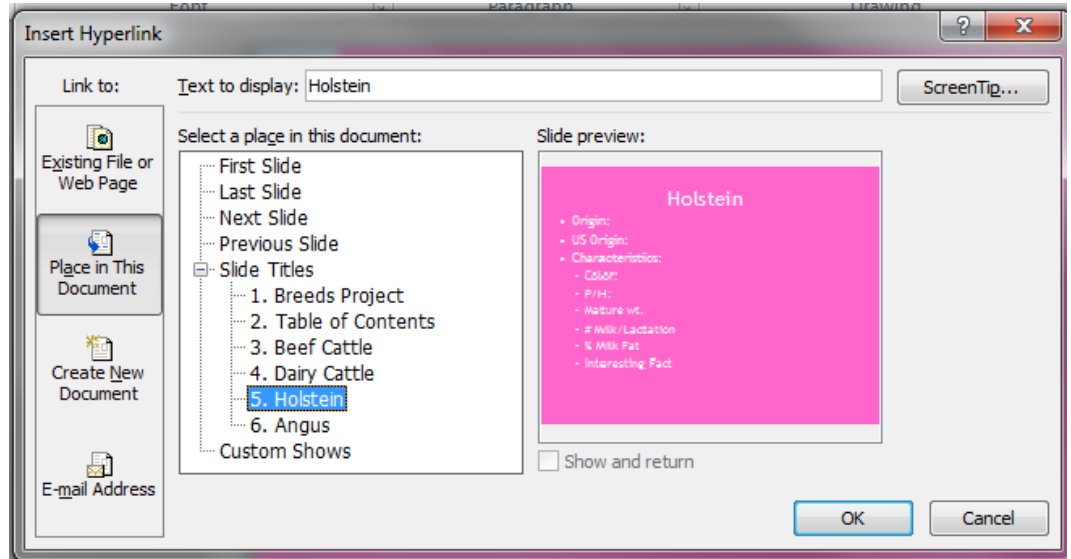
Font Paragraph Drawing

Insert Hyperlink

?

X

Link to:

Existing File or Web Page

Place in This Document

Create New Document

E-mail Address

Text to display: Holstein

ScreenTip...

Select a place in this document:

First Slide
Last Slide
Next Slide
Previous Slide
Slide Titles
1. Breeds Project
2. Table of Contents
3. Beef Cattle
4. Dairy Cattle
5. Holstein
6. Angus
Custom Shows

Slide preview:

Holstein

- Origin:
- US Origin:
- Characteristics:
  - Color:
  - P/H:
  - Mature wt.
  - # Milk/Lactation
  - % Milk Fat
  - Interesting Fact

Show and return

OK

Cancel